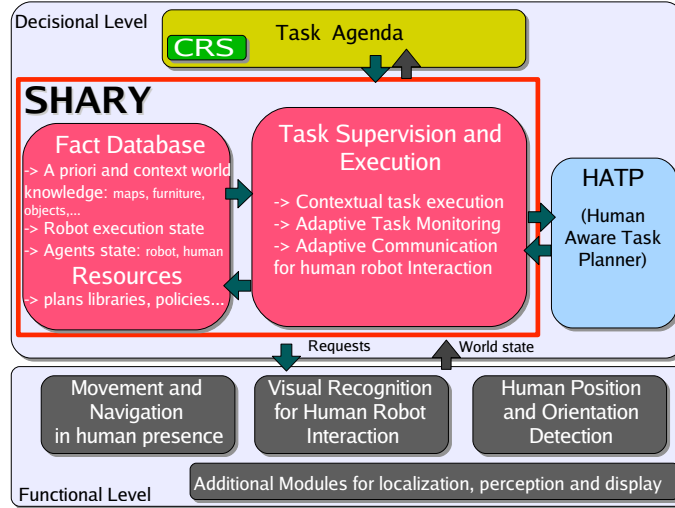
Decisional Level

CRS

Task Agenda

SHARY

Fact Database

-> A priori and context world knowledge: maps, furniture, objects,...
-> Robot execution state
-> Agents state: robot, human

Resources

-> plans libraries, policies...

Task Supervision and Execution

-> Contextual task execution
-> Adaptive Task Monitoring
-> Adaptive Communication for human robot Interaction

HATP

(Human Aware Task Planner)

Requests

World state

Movement and Navigation in human presence

Visual Recognition for Human Robot Interaction

Human Position and Orientation Detection

Additional Modules for localization, perception and display

Functional Level